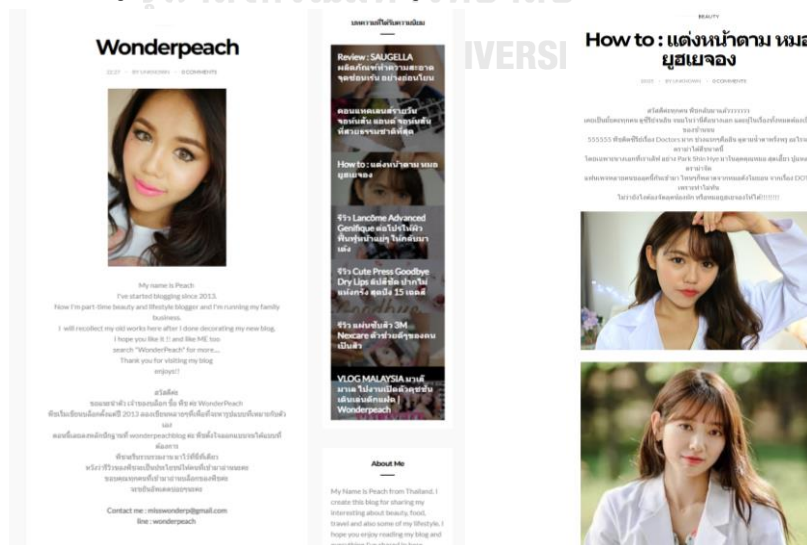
Wonderpeach

My name is Peach
I've started blogging since 2013.
Now I'm part-time beauty and lifestyle blogger and I'm running my family business.
I will recollect my old works here after I done decorating my new blog.
I hope you like it !! and like ME too
search "WonderPeach" for more...
Thank you for visiting my blog
enjoys!!

Contact me : misswonderp@gmail.com
line : wonderpeach

Review : SAUGELLA

How to : แต่งหน้าตาม หมอยูฮเยจอง

รีวิว Lancôme Advanced Genifique

รีวิว Cute Press Goodbye Dry Lips

VLOG MALAYSIA

About Me

My Name is Peach from Thailand. I create this blog for sharing my interesting about beauty, food, travel and also some of my lifestyle. I hope you enjoy reading my blog and

BEAUTY

How to : แต่งหน้าตาม หมอ ยูฮเยจอง

IVERSI